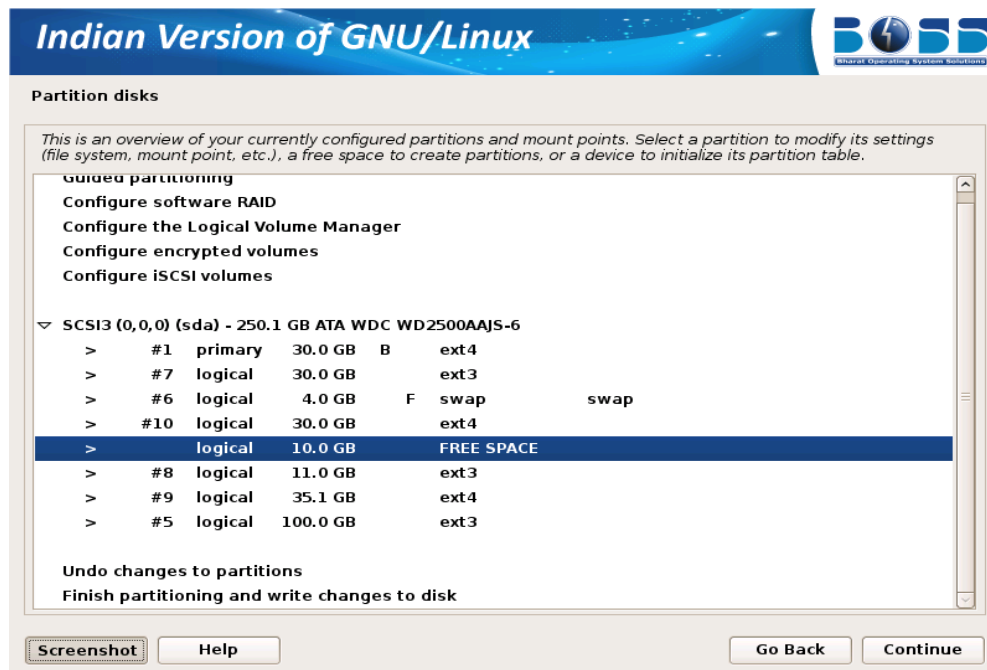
Indian Version of GNU/Linux

BOSS
Bharat Operating System Solutions

Partition disks

This is an overview of your currently configured partitions and mount points. Select a partition to modify its settings (file system, mount point, etc.), a free space to create partitions, or a device to initialize its partition table.

Guided partitioning
Configure software RAID
Configure the Logical Volume Manager
Configure encrypted volumes
Configure iSCSI volumes

SCSI3 (0,0,0) (sda) - 250.1 GB ATA WDC WD2500AAJS-6

| | | | | | | |
|---|---|---|---|---|---|---|
| > | #1 | primary | 30.0 GB | B | ext4 | |
| > | #7 | logical | 30.0 GB | | ext3 | |
| > | #6 | logical | 4.0 GB | F | swap | swap |
| > | #10 | logical | 30.0 GB | | ext4 | |
| > | | logical | 10.0 GB | | FREE SPACE | |
| > | #8 | logical | 11.0 GB | | ext3 | |
| > | #9 | logical | 35.1 GB | | ext4 | |
| > | #5 | logical | 100.0 GB | | ext3 | |

Undo changes to partitions
Finish partitioning and write changes to disk

Screenshot Help Go Back Continue